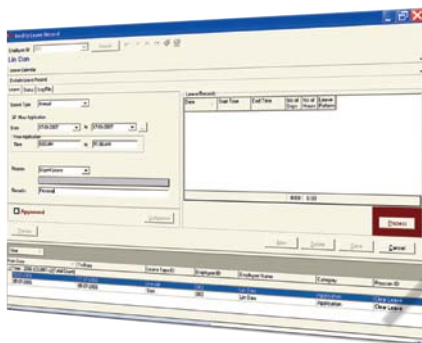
Add/Edit Leave Record

Employee ID

Search

Lin Dan

Leave Calendar

Details Leave Record

Leave

Status

Log File

Leave Type

Annual

Multi Application

Date

07-06-2007

to

07-06-2007

Time Application

Time

8:00 AM

to

5:00 AM

Reason

Urgent Leave

Remarks

Personal

Approved

Leave Records

Date

Start Time

End Time

No of Days

No of Hours

Leave Pattern

Process

New

Update

Save

Cancel

Start Date

To Date

Leave Type ID

Employee ID

Employee Name

Category

Process ID

Date : 2006-03-09 (1 of total Count)

08-07-2005

08-07-2005

Annual

000

Lin Dan

Application

Clear Leave

Lin Dan

Application

Clear Leave